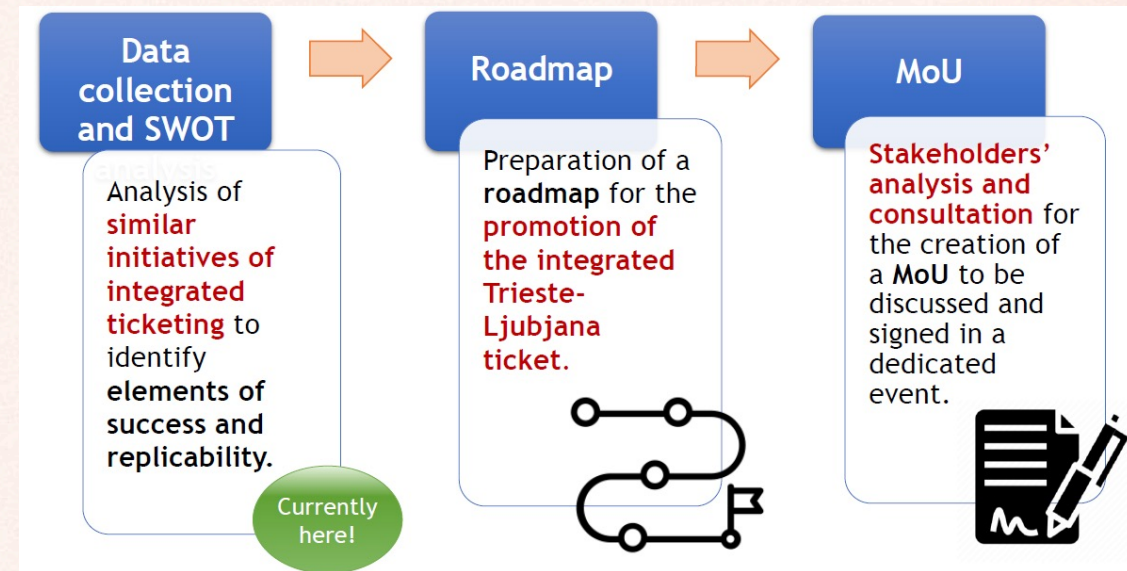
Data collection and SWOT analysis

Analysis of similar initiatives of integrated ticketing to identify elements of success and replicability.

Currently here!

Roadmap

Preparation of a roadmap for the promotion of the integrated Trieste-Ljubjana ticket.

MoU

Stakeholders' analysis and consultation for the creation of a MoU to be discussed and signed in a dedicated event.